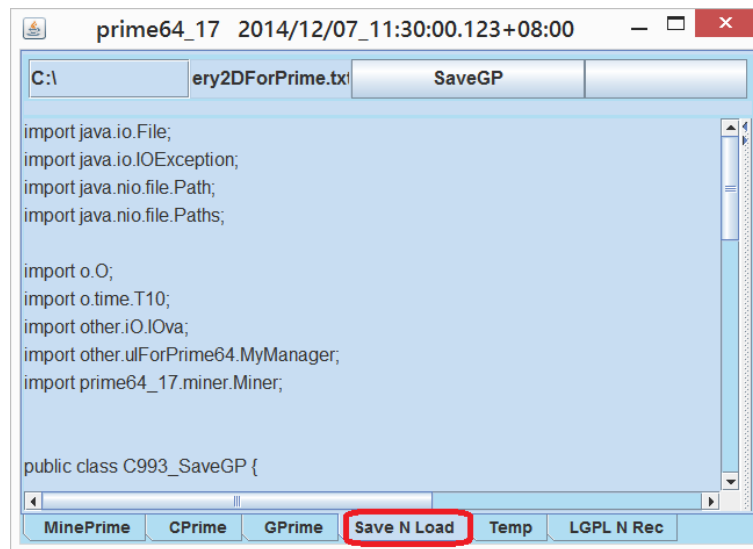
prime64_17 2014/12/07_11:30:00.123+08:00

C:\

ery2DForPrime.txt

SaveGP

import java.io.File;
import java.io.IOException;
import java.nio.file.Path;
import java.nio.file.Paths;

import o.O;
import o.time.T10;
import other.iO.IOva;
import other.ulForPrime64.MyManager;
import prime64_17.miner.Miner;

public class C993_SaveGP {

MinePrime | CPrime | GPrime | Save N Load | Temp | LGPL N Rec